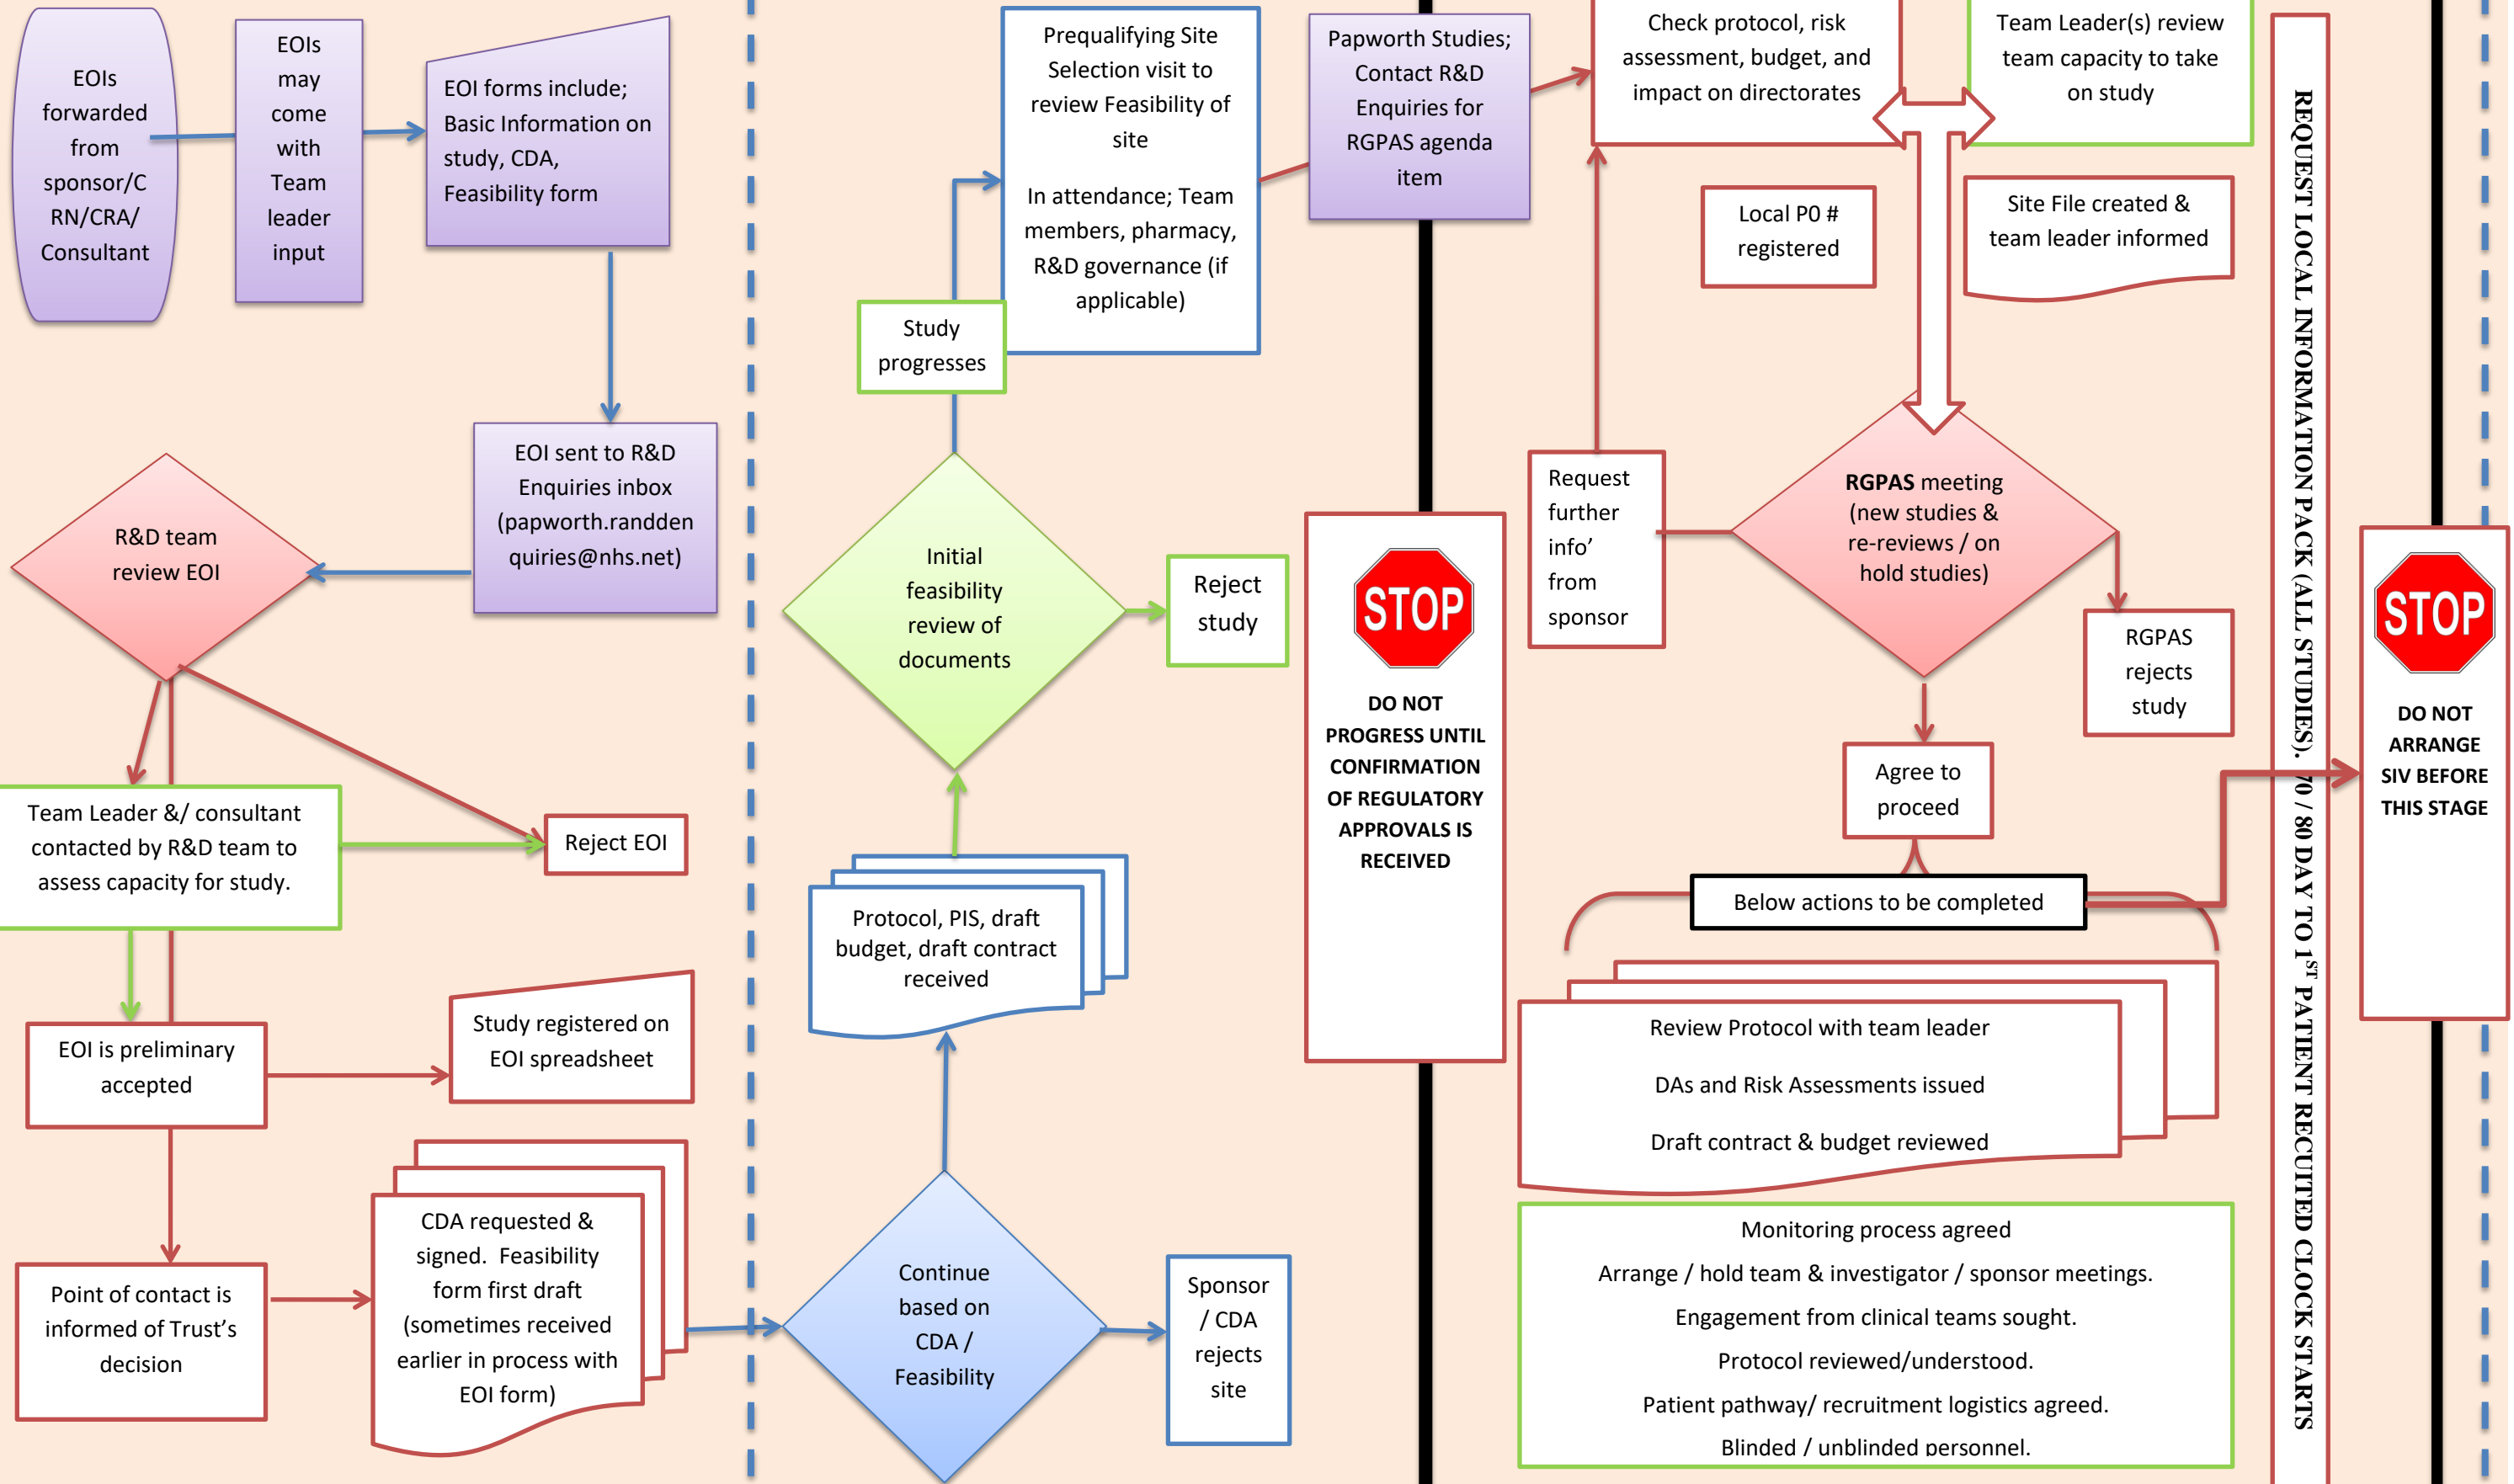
EOIs forwarded from sponsor/CRN/CRA/ Consultant

EOIs may come with Team leader input

EOI forms include; Basic Information on study, CDA, Feasibility form

EOI sent to R&D Enquiries inbox (papworth.randdenquiries@nhs.net)

R&D team review EOI

Team Leader &/ consultant contacted by R&D team to assess capacity for study.

Reject EOI

EOI is preliminary accepted

Study registered on EOI spreadsheet

Point of contact is informed of Trust's decision

CDA requested & signed. Feasibility form first draft (sometimes received earlier in process with EOI form)

Continue based on CDA / Feasibility

Sponsor / CDA rejects site

Protocol, PIS, draft budget, draft contract received

Initial feasibility review of documents

Reject study

Study progresses

Prequalifying Site Selection visit to review Feasibility of site

In attendance; Team members, pharmacy, R&D governance (if applicable)

Papworth Studies; Contact R&D Enquiries for RGPAS agenda item

STOP

DO NOT PROGRESS UNTIL CONFIRMATION OF REGULATORY APPROVALS IS RECEIVED

Check protocol, risk assessment, budget, and impact on directorates

Team Leader(s) review team capacity to take on study

Local P0 # registered

Site File created & team leader informed

Request further info' from sponsor

**RGPAS** meeting (new studies & re-reviews / on hold studies)

RGPAS rejects study

Agree to proceed

Below actions to be completed

Review Protocol with team leader

DAs and Risk Assessments issued

Draft contract & budget reviewed

Monitoring process agreed

Arrange / hold team & investigator / sponsor meetings.

Engagement from clinical teams sought.

Protocol reviewed/understood.

Patient pathway/ recruitment logistics agreed.

Blinded / unblinded personnel.

REQUEST LOCAL INFORMATION PACK (ALL STUDIES). 70 / 80 DAY TO 1$^{ST}$ PATIENT RECUITED CLOCK STARTS

STOP

DO NOT ARRANGE SIV BEFORE THIS STAGE